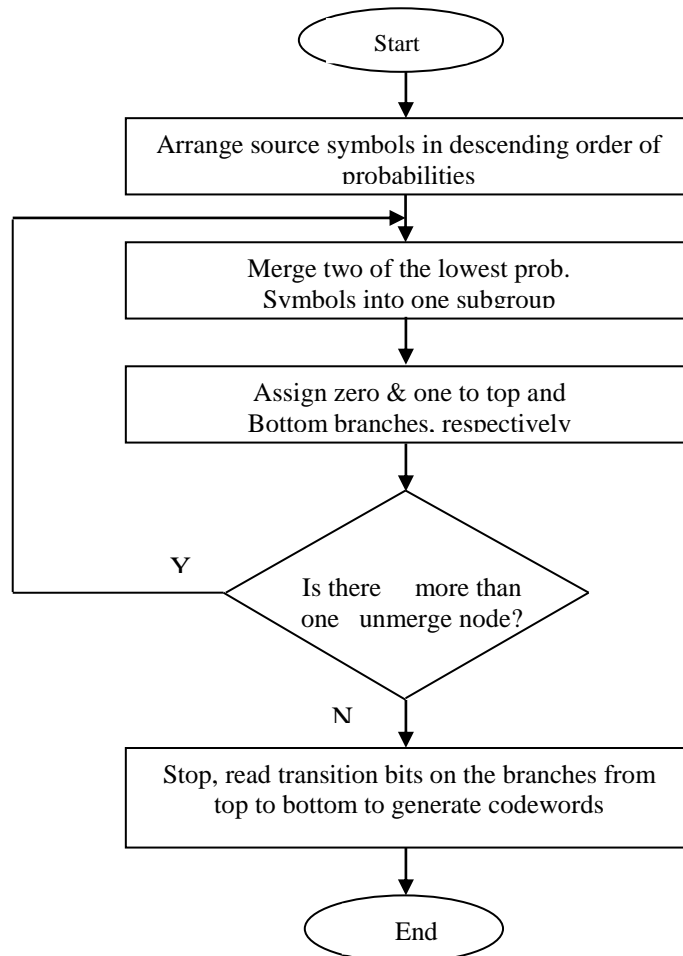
Start

Arrange source symbols in descending order of probabilities

Merge two of the lowest prob. Symbols into one subgroup

Assign zero & one to top and Bottom branches, respectively

Y

Is there more than one unmerge node?

N

Stop, read transition bits on the branches from top to bottom to generate codewords

End